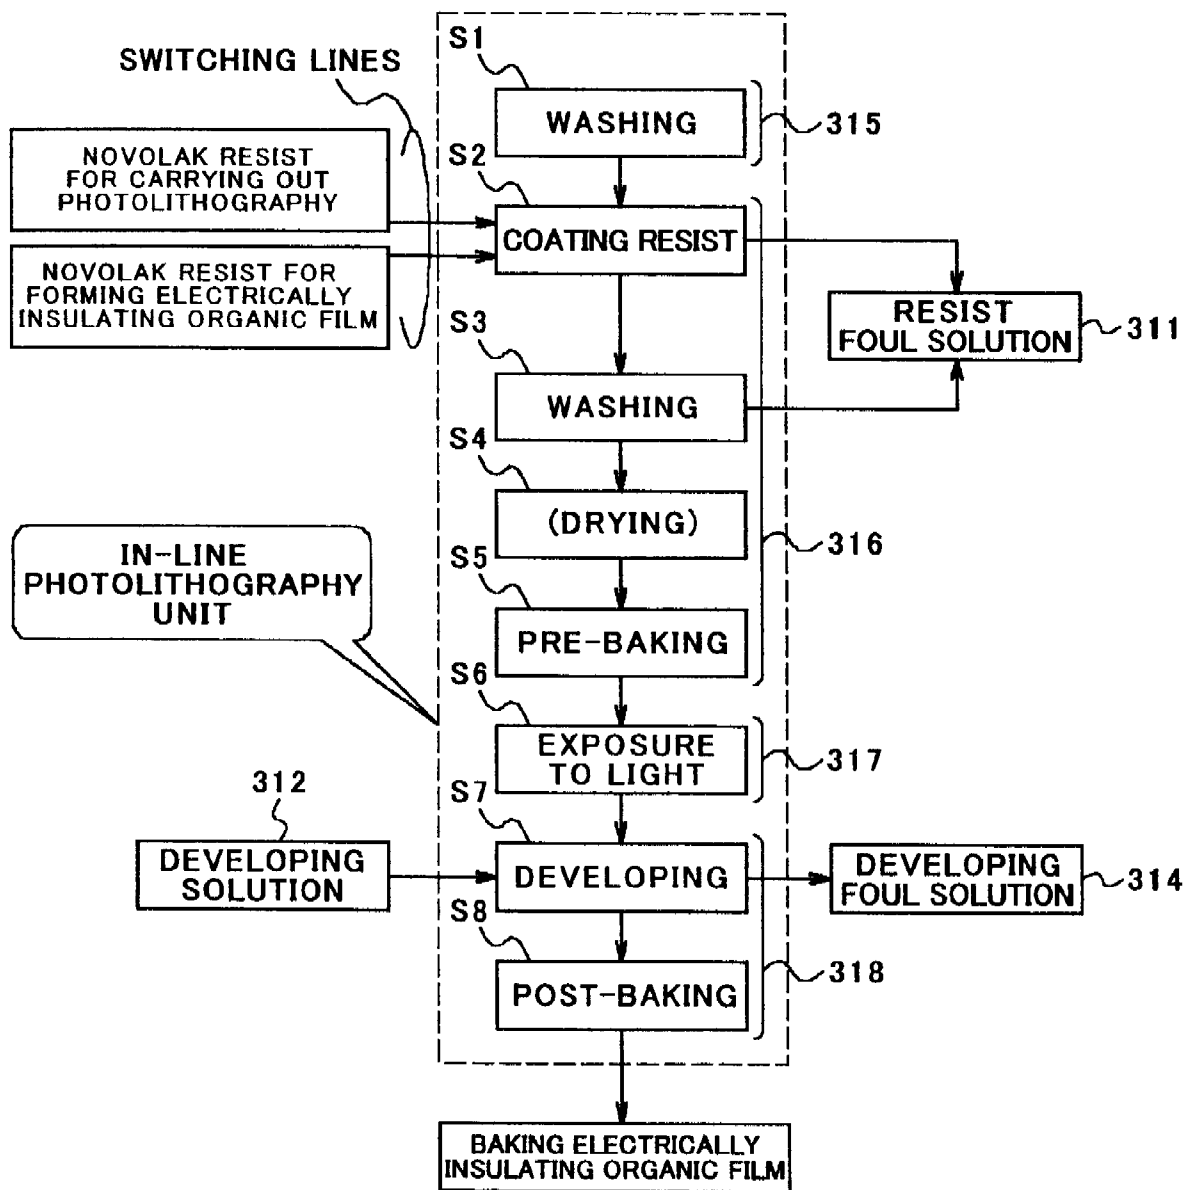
SWITCHING LINES

S1

WASHING

315

NOVOLAK RESIST FOR CARRYING OUT PHOTOLITHOGRAPHY

S2

COATING RESIST

NOVOLAK RESIST FOR FORMING ELECTRICALLY INSULATING ORGANIC FILM

RESIST FOUL SOLUTION

311

S3

WASHING

S4

(DRYING)

IN-LINE PHOTOLITHOGRAPHY UNIT

316

S5

PRE-BAKING

S6

EXPOSURE TO LIGHT

317

312

S7

DEVELOPING SOLUTION

DEVELOPING

DEVELOPING FOUL SOLUTION

314

S8

POST-BAKING

318

BAKING ELECTRICALLY INSULATING ORGANIC FILM